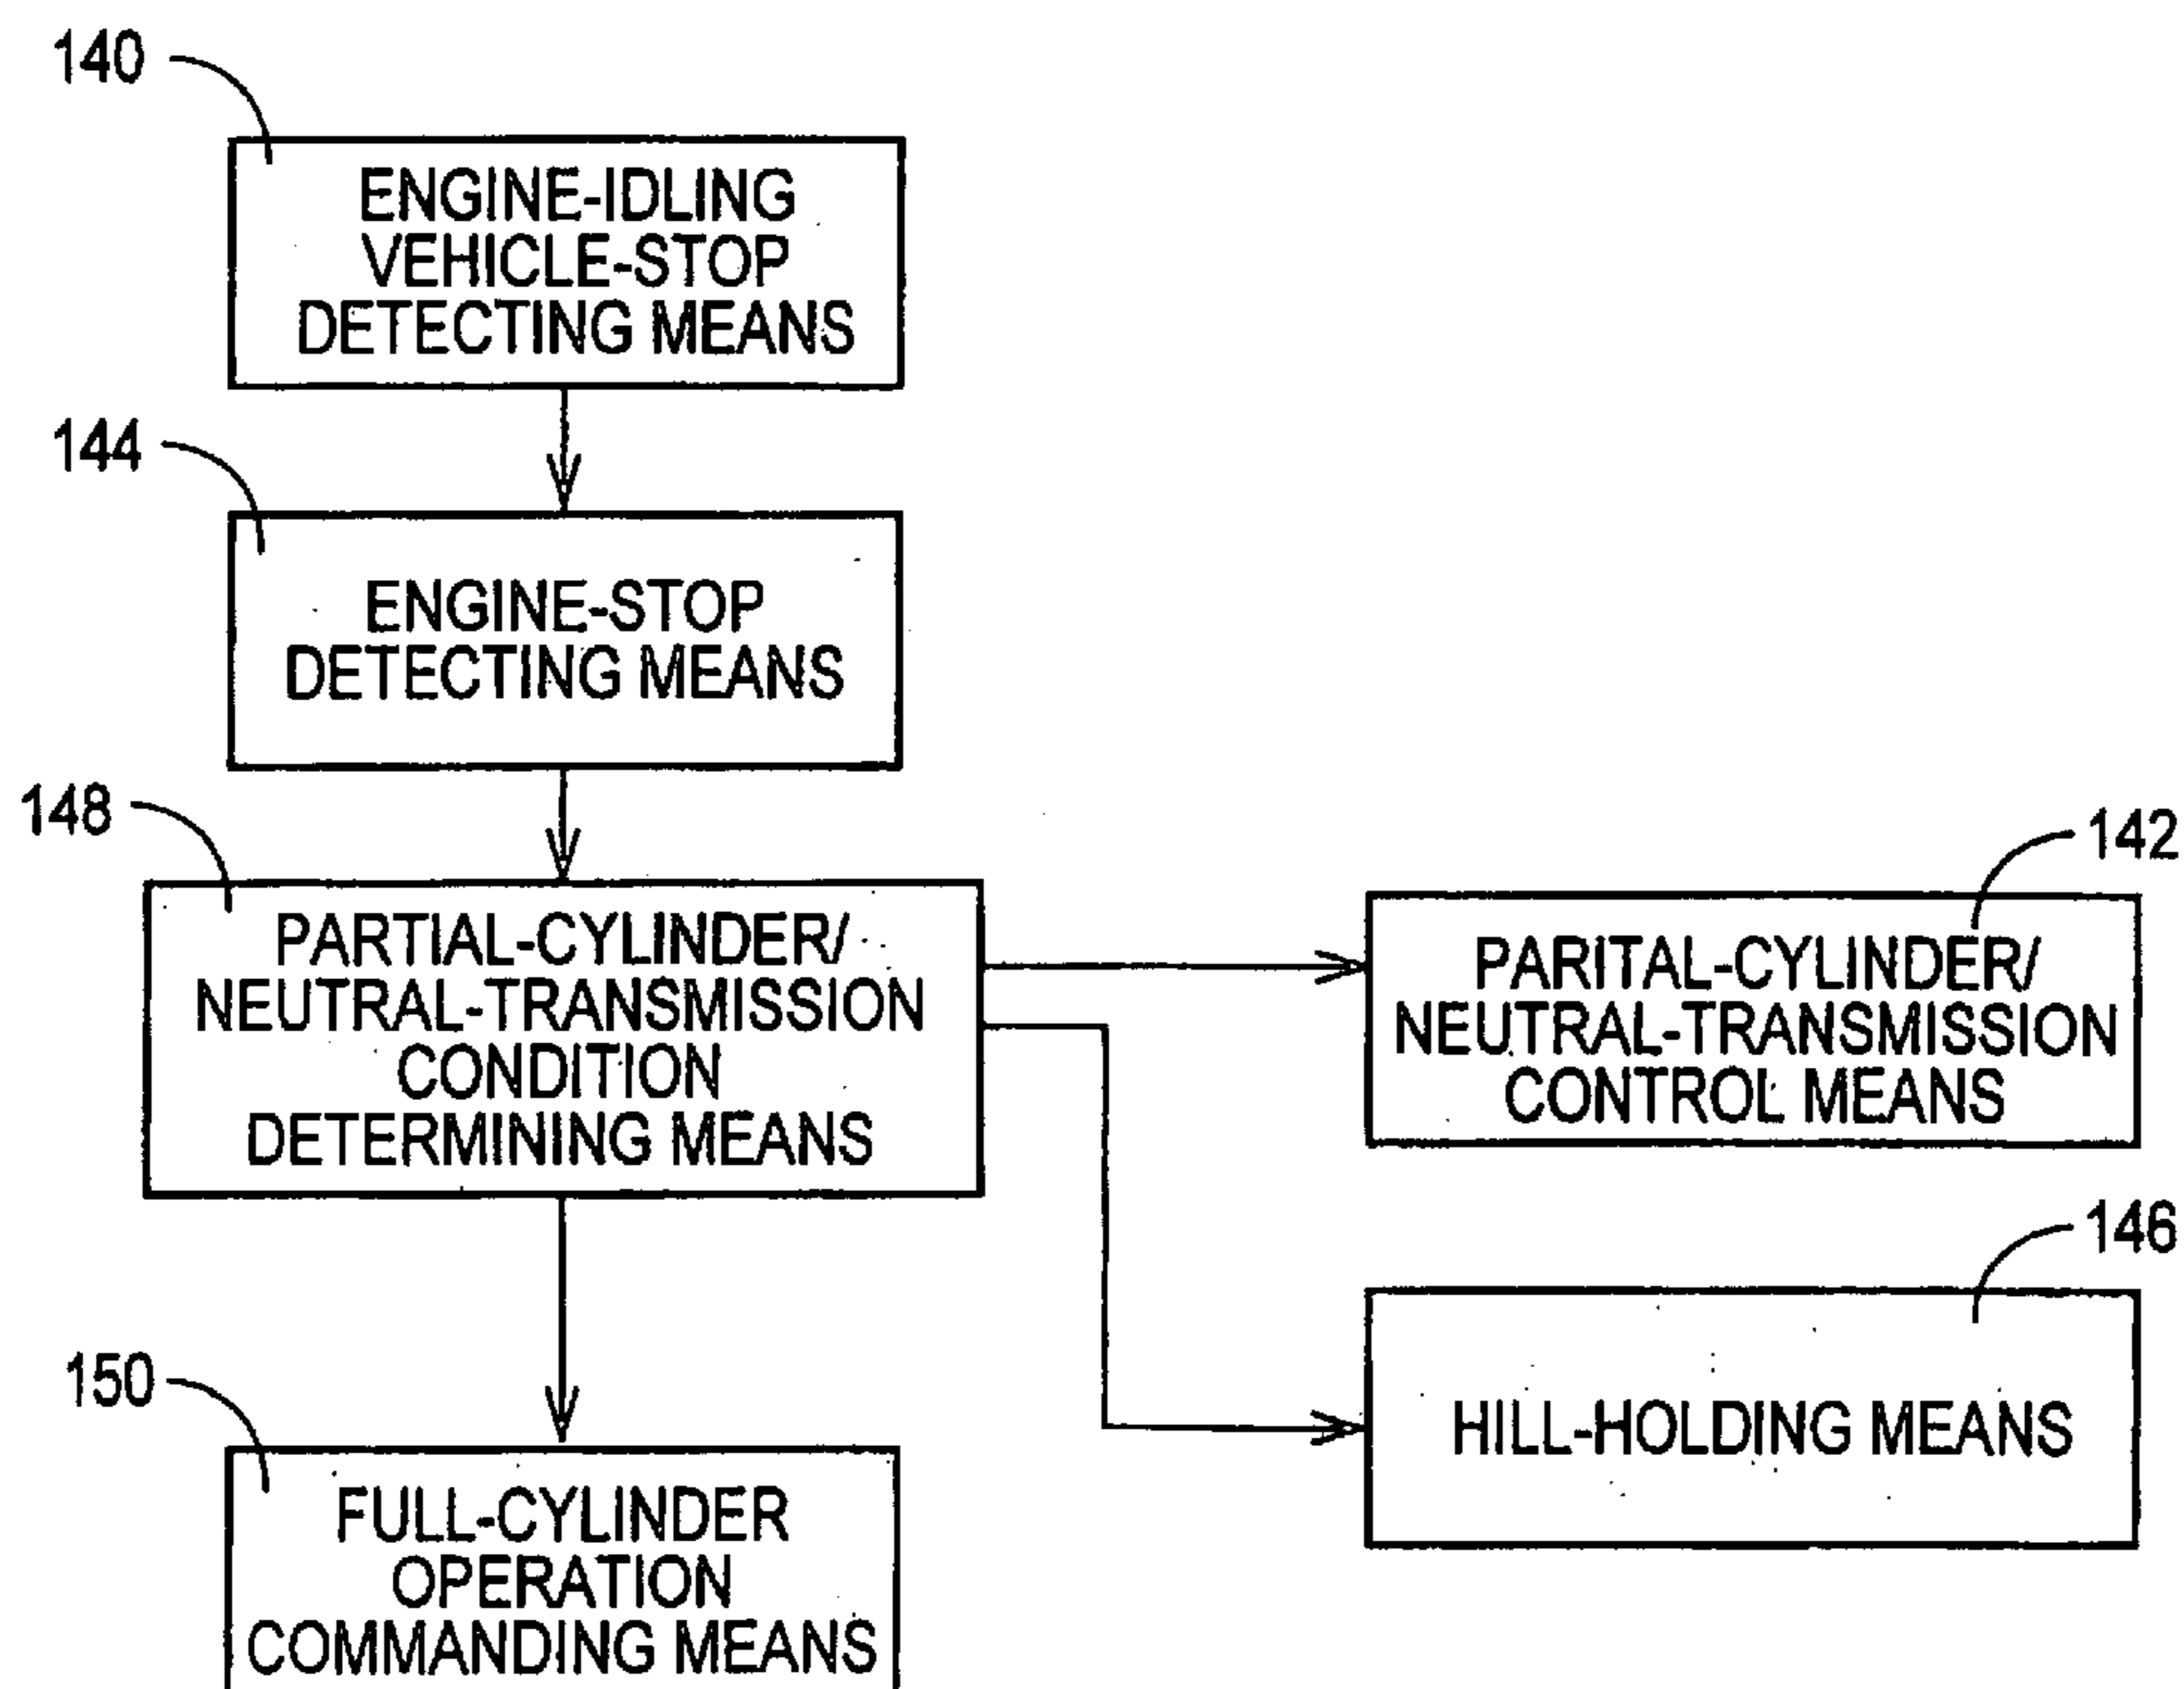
140

ENGINE-IDLING VEHICLE-STOP DETECTING MEANS

144

ENGINE-STOP DETECTING MEANS

148

PARTIAL-CYLINDER/ NEUTRAL-TRANSMISSION CONDITION DETERMINING MEANS

142

PARITAL-CYLINDER/ NEUTRAL-TRANSMISSION CONTROL MEANS

146

HILL-HOLDING MEANS

150

FULL-CYLINDER OPERATION COMMANDING MEANS